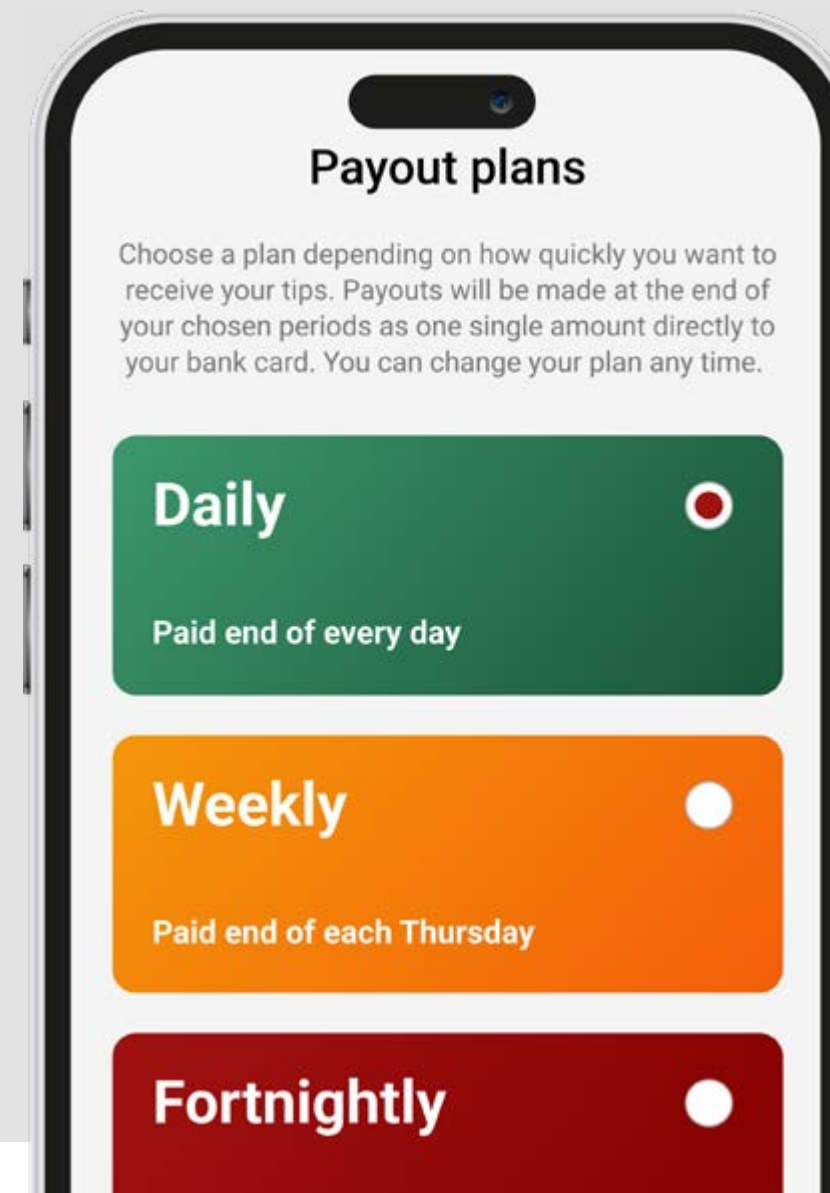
Payout plans

Choose a plan depending on how quickly you want to receive your tips. Payouts will be made at the end of your chosen periods as one single amount directly to your bank card. You can change your plan any time.

Daily

Paid end of every day

Weekly

Paid end of each Thursday

Fortnightly